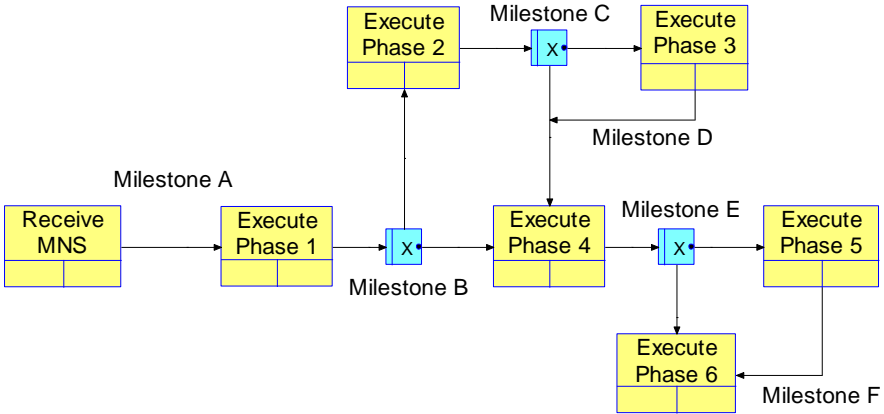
Execute Phase 2

Milestone C

X

Execute Phase 3

Milestone D

Milestone A

Receive MNS

Execute Phase 1

X

Milestone B

Execute Phase 4

Milestone E

X

Execute Phase 5

Execute Phase 6

Milestone F